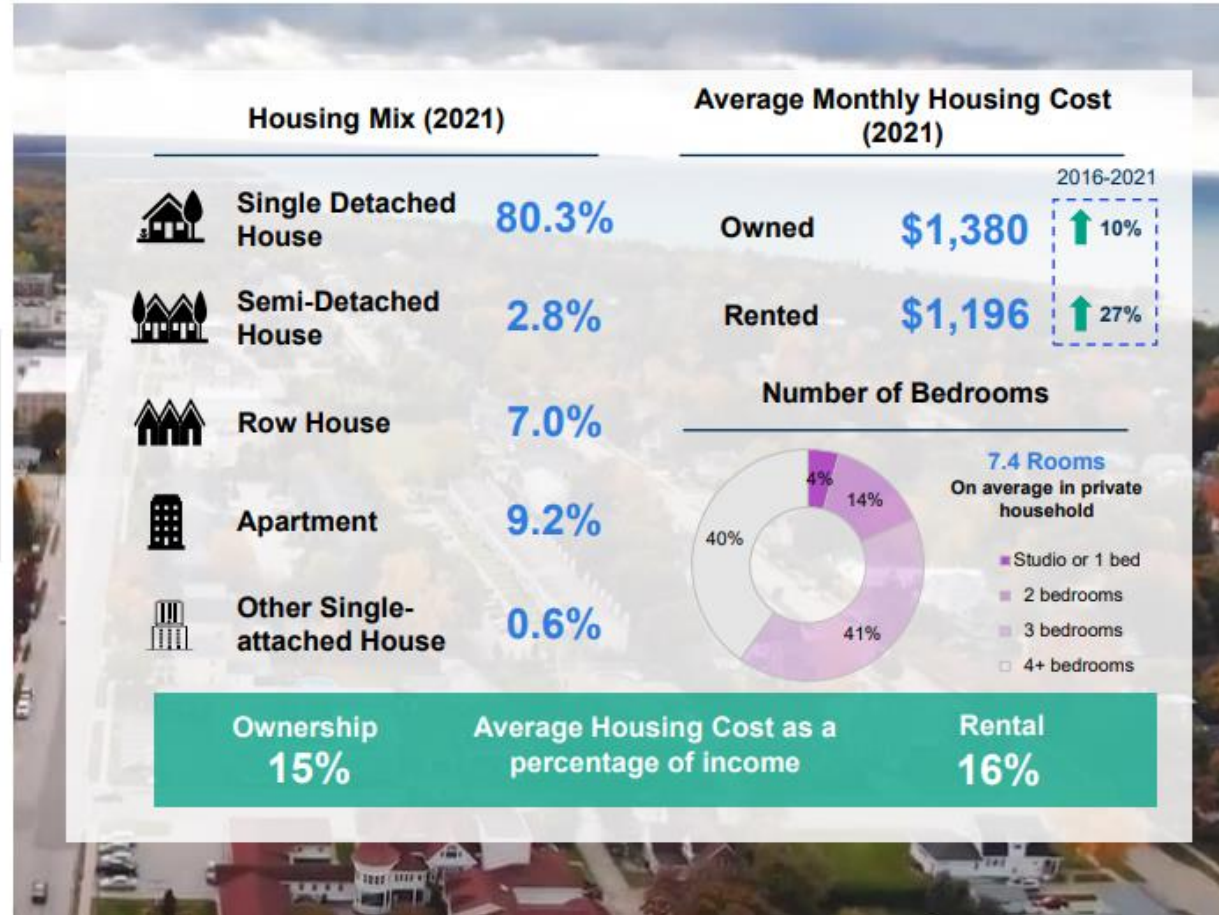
Housing Mix (2021)

Single Detached House 80.3%

Semi-Detached House 2.8%

Row House 7.0%

Apartment 9.2%

Other Single-attached House 0.6%

Average Monthly Housing Cost (2021)

2016-2021

Owned $1,380 10%

Rented $1,196 27%

Number of Bedrooms

4%
14%
40%
41%

7.4 Rooms
On average in private household

Studio or 1 bed
2 bedrooms
3 bedrooms
4+ bedrooms

Ownership 15%

Average Housing Cost as a percentage of income

Rental 16%